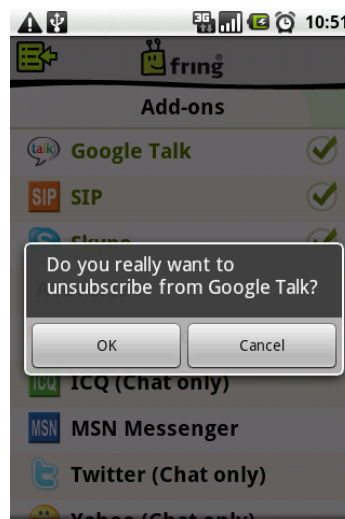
3G 10:51

fring

Add-ons

talk Google Talk

SIP SIP

Skype

Do you really want to unsubscribe from Google Talk?

OK

Cancel

ICQ ICQ (Chat only)

MSN MSN Messenger

Twitter (Chat only)

Yahoo (Chat only)